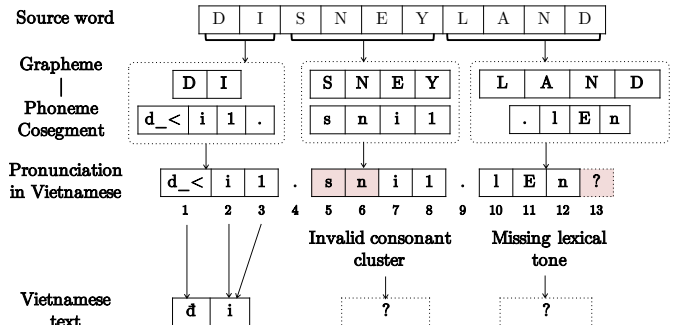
Source word

| D | I | S | N | E | Y | L | A | N | D |
|---|---|---|---|---|---|---|---|---|---|

Grapheme
|
Phoneme
Cosegment

| D | I |
|---|---|
| d_< | i | 1 | . |

| S | N | E | Y |
|---|---|---|---|
| s | n | i | 1 |

| L | A | N | D |
|---|---|---|---|
| . | l | E | n |

Pronunciation in Vietnamese

| d_< | i | 1 | . | s | n | i | 1 | . | l | E | n | ? |
|---|---|---|---|---|---|---|---|---|---|---|---|---|
| 1 | 2 | 3 | 4 | 5 | 6 | 7 | 8 | 9 | 10 | 11 | 12 | 13 |

Invalid consonant cluster

Missing lexical tone

Vietnamese text

đ i

?

?